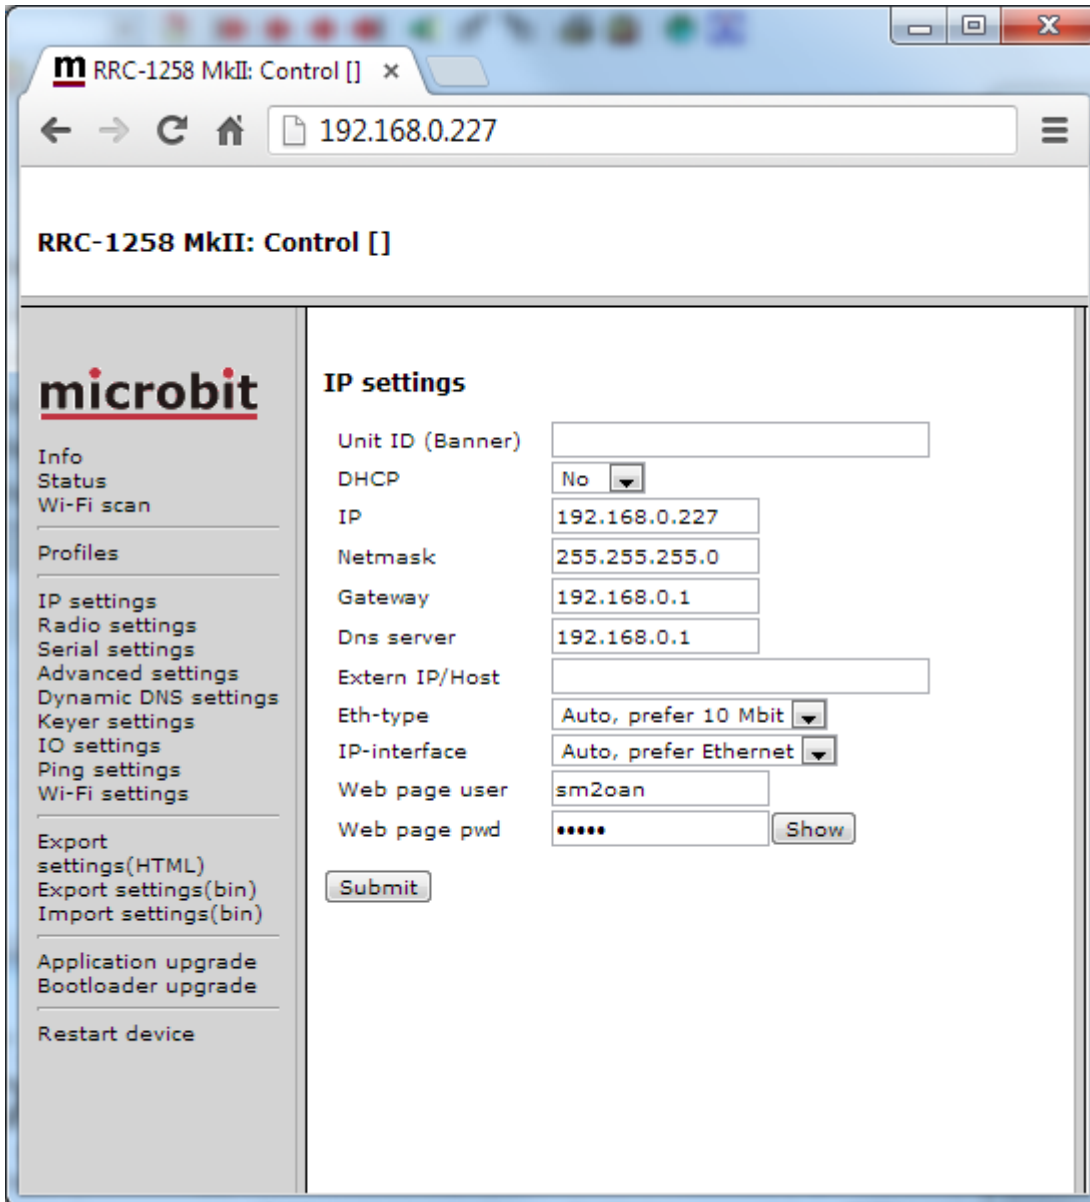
RRC-1258 MkII: Control [] ×

192.168.0.227

RRC-1258 MkII: Control []

microbit

Info
Status
Wi-Fi scan

Profiles

IP settings
Radio settings
Serial settings
Advanced settings
Dynamic DNS settings
Keyer settings
IO settings
Ping settings
Wi-Fi settings

Export settings(HTML)
Export settings(bin)
Import settings(bin)

Application upgrade
Bootloader upgrade

Restart device

IP settings

| | |
|---|---|
| Unit ID (Banner) | |
| DHCP | No |
| IP | 192.168.0.227 |
| Netmask | 255.255.255.0 |
| Gateway | 192.168.0.1 |
| Dns server | 192.168.0.1 |
| Extern IP/Host | |
| Eth-type | Auto, prefer 10 Mbit |
| IP-interface | Auto, prefer Ethernet |
| Web page user | sm2oan |
| Web page pwd | ••••• Show |

Submit